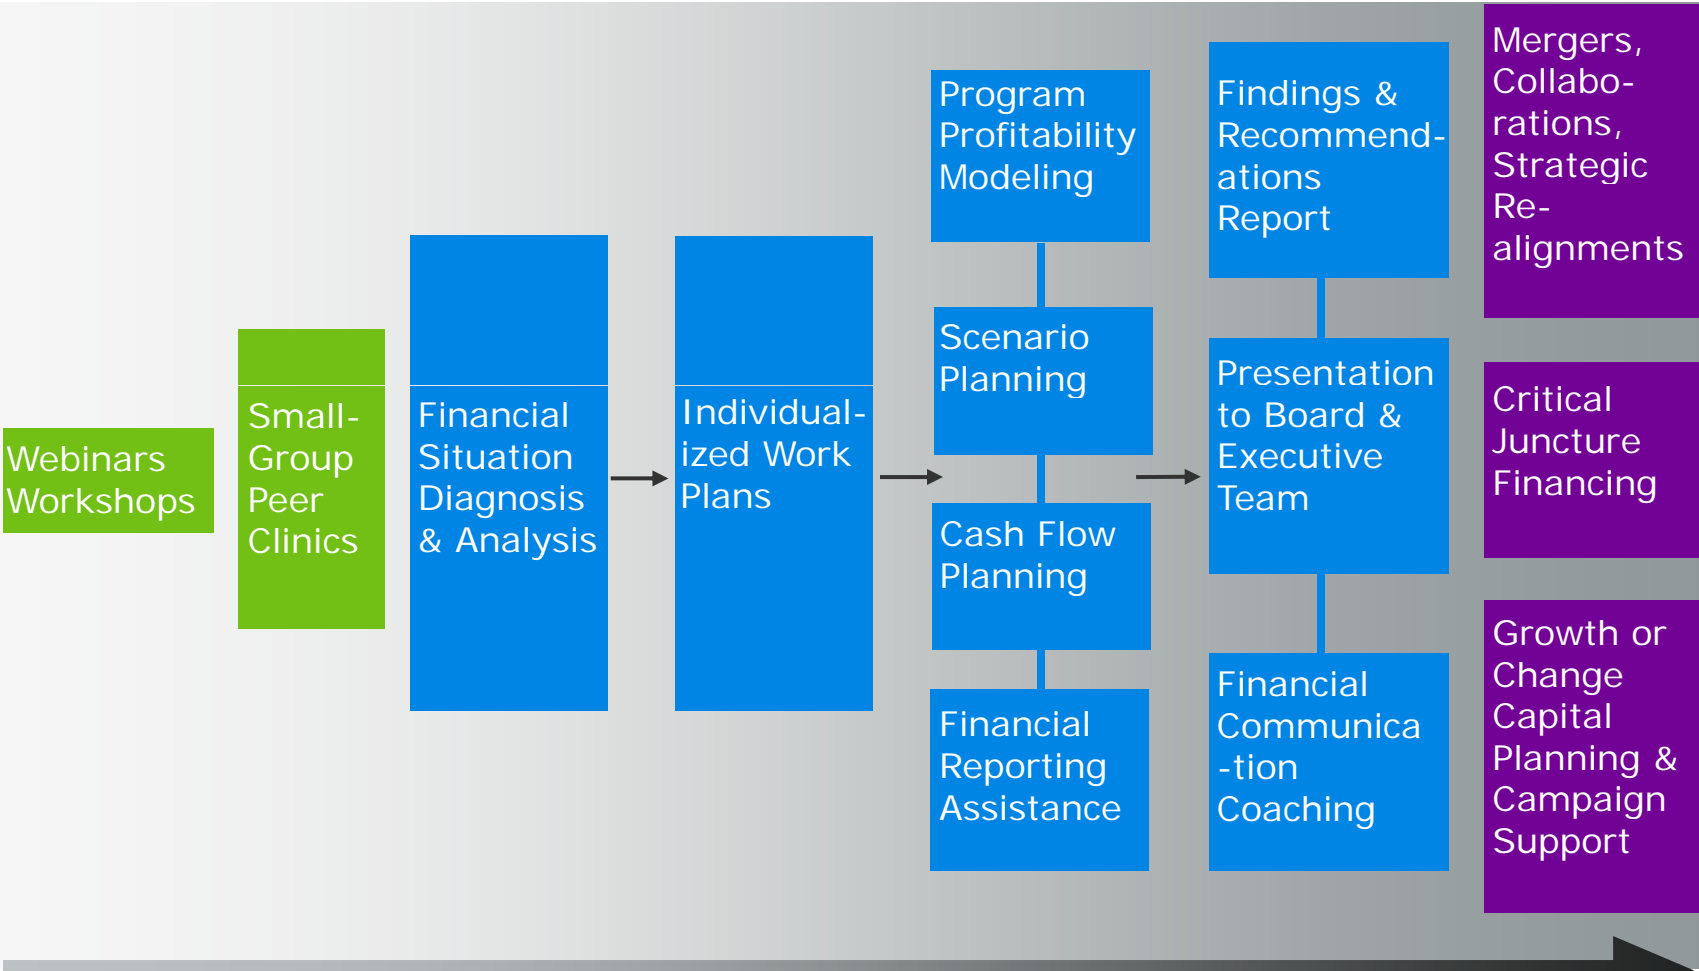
Webinars Workshops

Small-Group Peer Clinics

Financial Situation Diagnosis & Analysis

Individualized Work Plans

Program Profitability Modeling

Scenario Planning

Cash Flow Planning

Financial Reporting Assistance

Findings & Recommendations Report

Presentation to Board & Executive Team

Financial Communication Coaching

Mergers, Collaborations, Strategic Re-alignments

Critical Juncture Financing

Growth or Change Capital Planning & Campaign Support